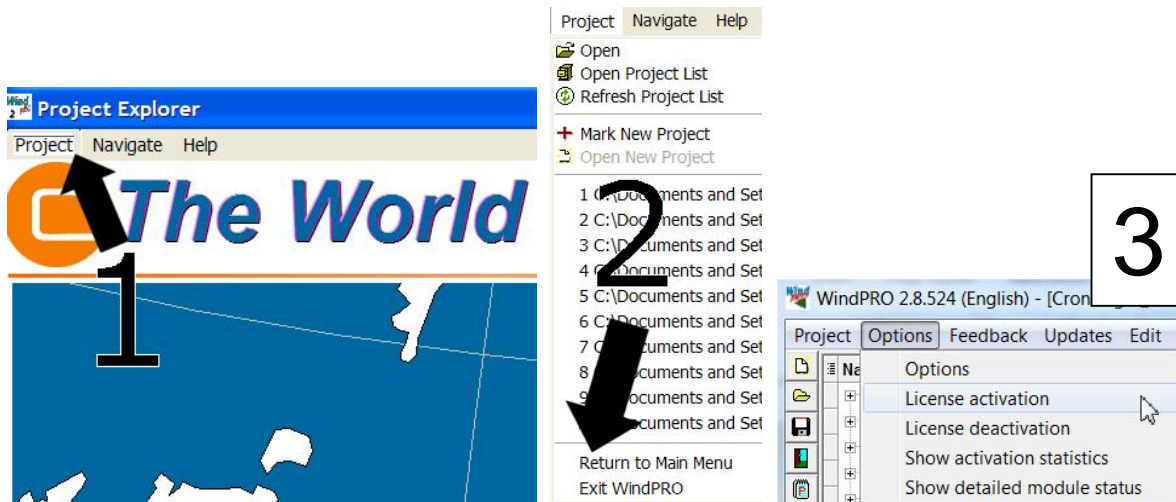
Project Explorer
Project Navigate Help
The World
1

Project Navigate Help
Open
Open Project List
Refresh Project List
Mark New Project
Open New Project
1 C:\Documents and Set
2 C:\Documents and Set
3 C:\Documents and Set
4 C:\Documents and Set
5 C:\Documents and Set
6 C:\Documents and Set
7 C:\Documents and Set
8 C:\Documents and Set
9 C:\Documents and Set
C:\Documents and Set
Return to Main Menu
Exit WindPRO
2

3
WindPRO 2.8.524 (English) - [Cron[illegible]
Project Options Feedback Updates Edit
Na
Options
License activation
License deactivation
Show activation statistics
Show detailed module status